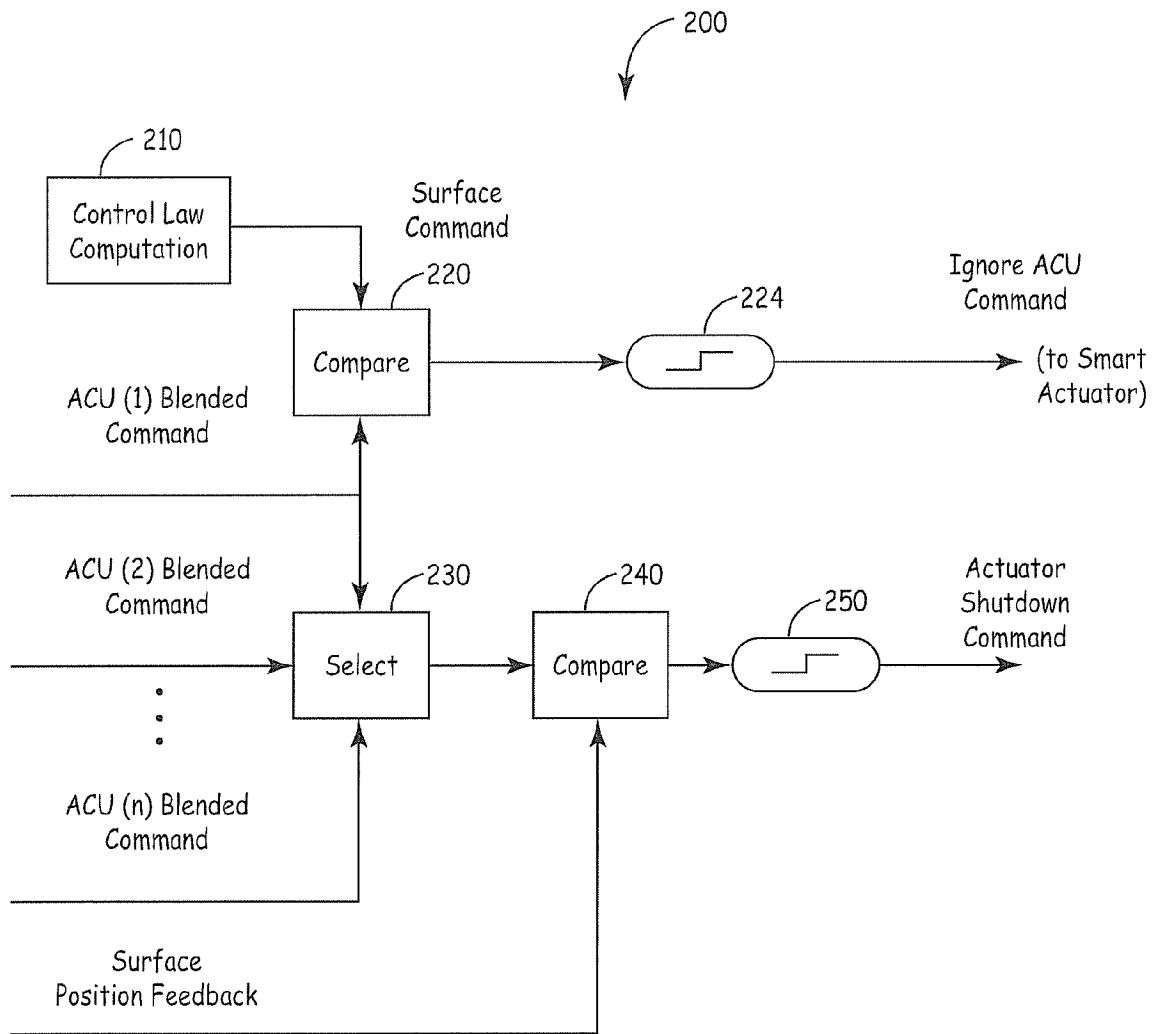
200

210

Control Law Computation

Surface Command

220

Compare

224

Ignore ACU Command

(to Smart Actuator)

ACU (1) Blended Command

ACU (2) Blended Command

230

Select

240

Compare

250

Actuator Shutdown Command

ACU (n) Blended Command

Surface Position Feedback